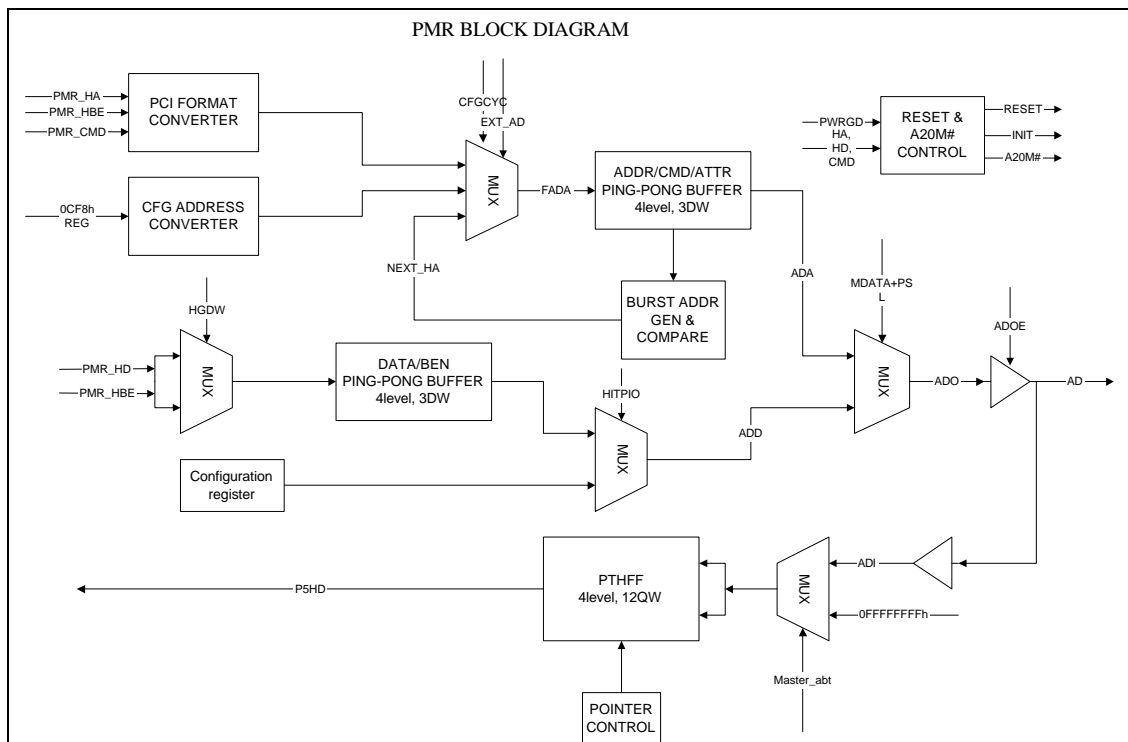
PMR BLOCK DIAGRAM

PMR_HA
PMR_HBE
PMR_CMD
PCI FORMAT CONVERTER

0CF8h REG
CFG ADDRESS CONVERTER

CFGCYC
EXT_AD
MUX
FADA
NEXT_HA

ADDR/CMD/ATTR PING-PONG BUFFER 4level, 3DW

BURST ADDR GEN & COMPARE

PWRGD
HA, HD, CMD
RESET & A20M# CONTROL
RESET
INIT
A20M#

ADA
MDATA+PS L
MUX
ADO
ADOE
AD

HGDW
PMR_HD
PMR_HBE
MUX

DATA/BEN PING-PONG BUFFER 4level, 3DW

HITPIO
MUX
ADD

Configuration register

PTHFF 4level, 12QW
P5HD
MUX
ADI
0FFFFFFFFh
Master_abt

POINTER CONTROL